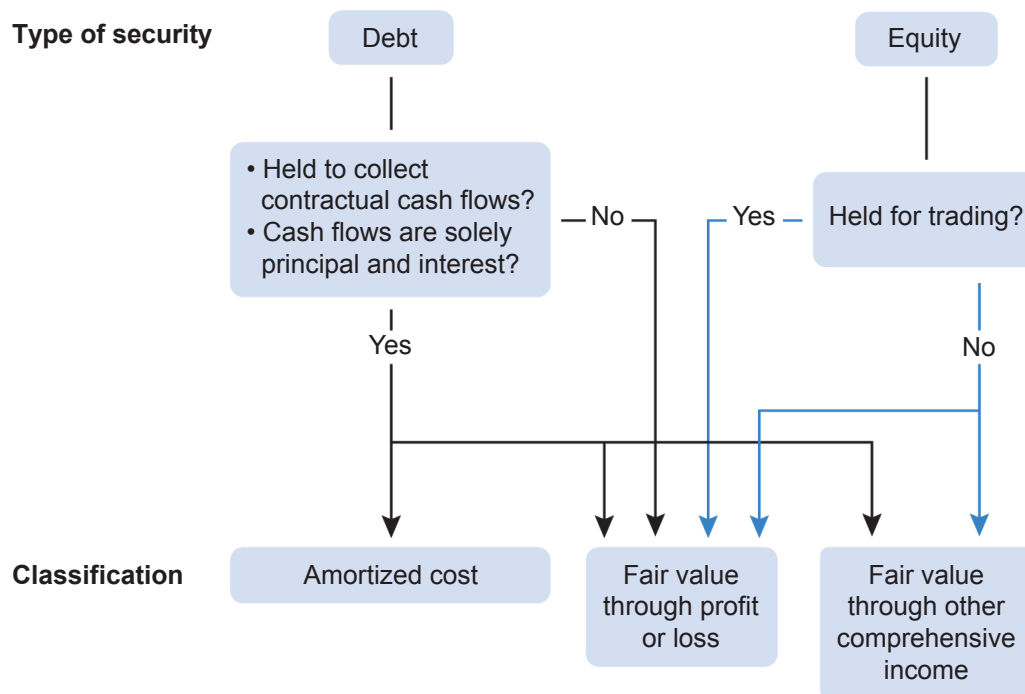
Type of security

Debt

Equity

• Held to collect contractual cash flows?
• Cash flows are solely principal and interest?

No

Yes

Held for trading?

Yes

No

Classification

Amortized cost

Fair value through profit or loss

Fair value through other comprehensive income